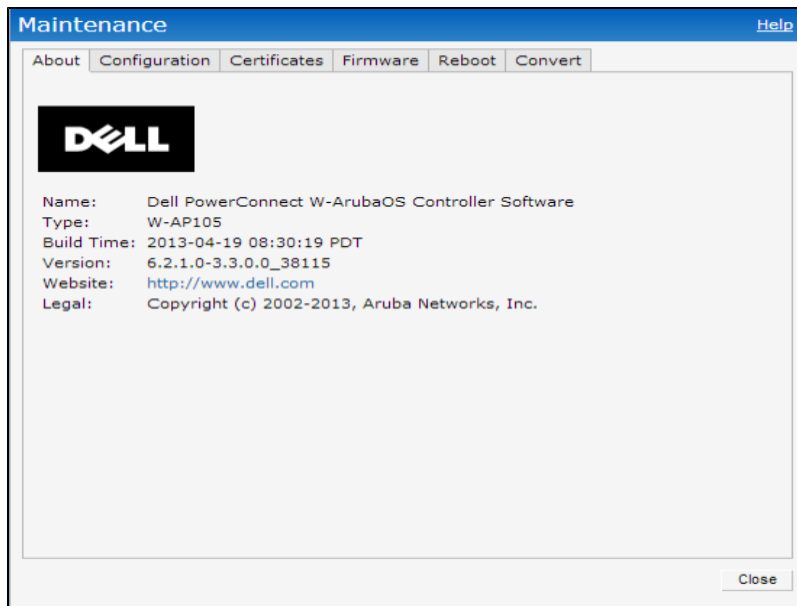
Maintenance

Help

About | Configuration | Certificates | Firmware | Reboot | Convert

DELL

| | |
|---|---|
| Name: | Dell PowerConnect W-ArubaOS Controller Software |
| Type: | W-AP105 |
| Build Time: | 2013-04-19 08:30:19 PDT |
| Version: | 6.2.1.0-3.3.0.0_38115 |
| Website: | http://www.dell.com |
| Legal: | Copyright (c) 2002-2013, Aruba Networks, Inc. |

Close